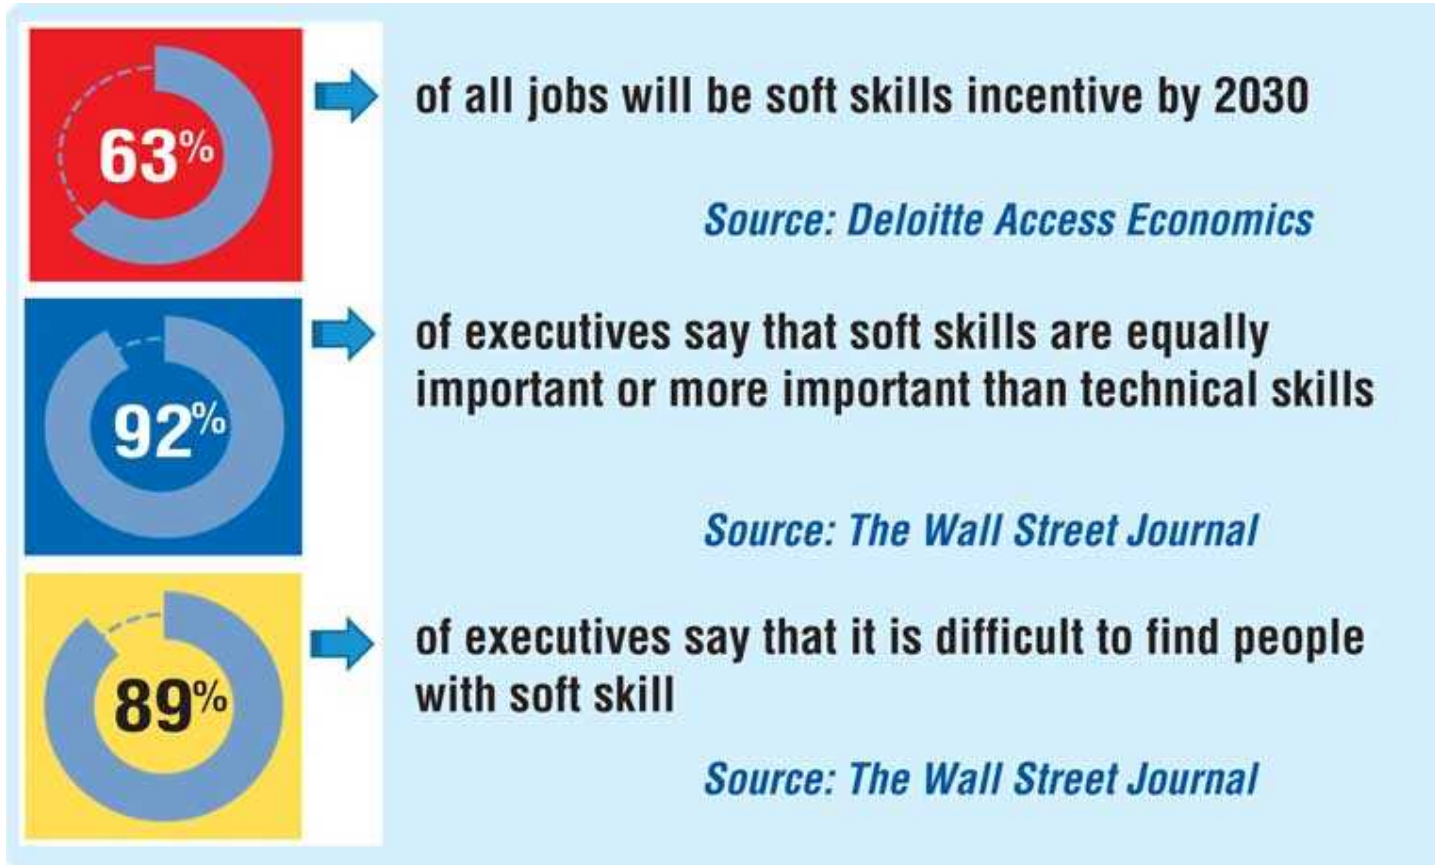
63%

of all jobs will be soft skills incentive by 2030

Source: Deloitte Access Economics

92%

of executives say that soft skills are equally important or more important than technical skills

Source: The Wall Street Journal

89%

of executives say that it is difficult to find people with soft skill

Source: The Wall Street Journal